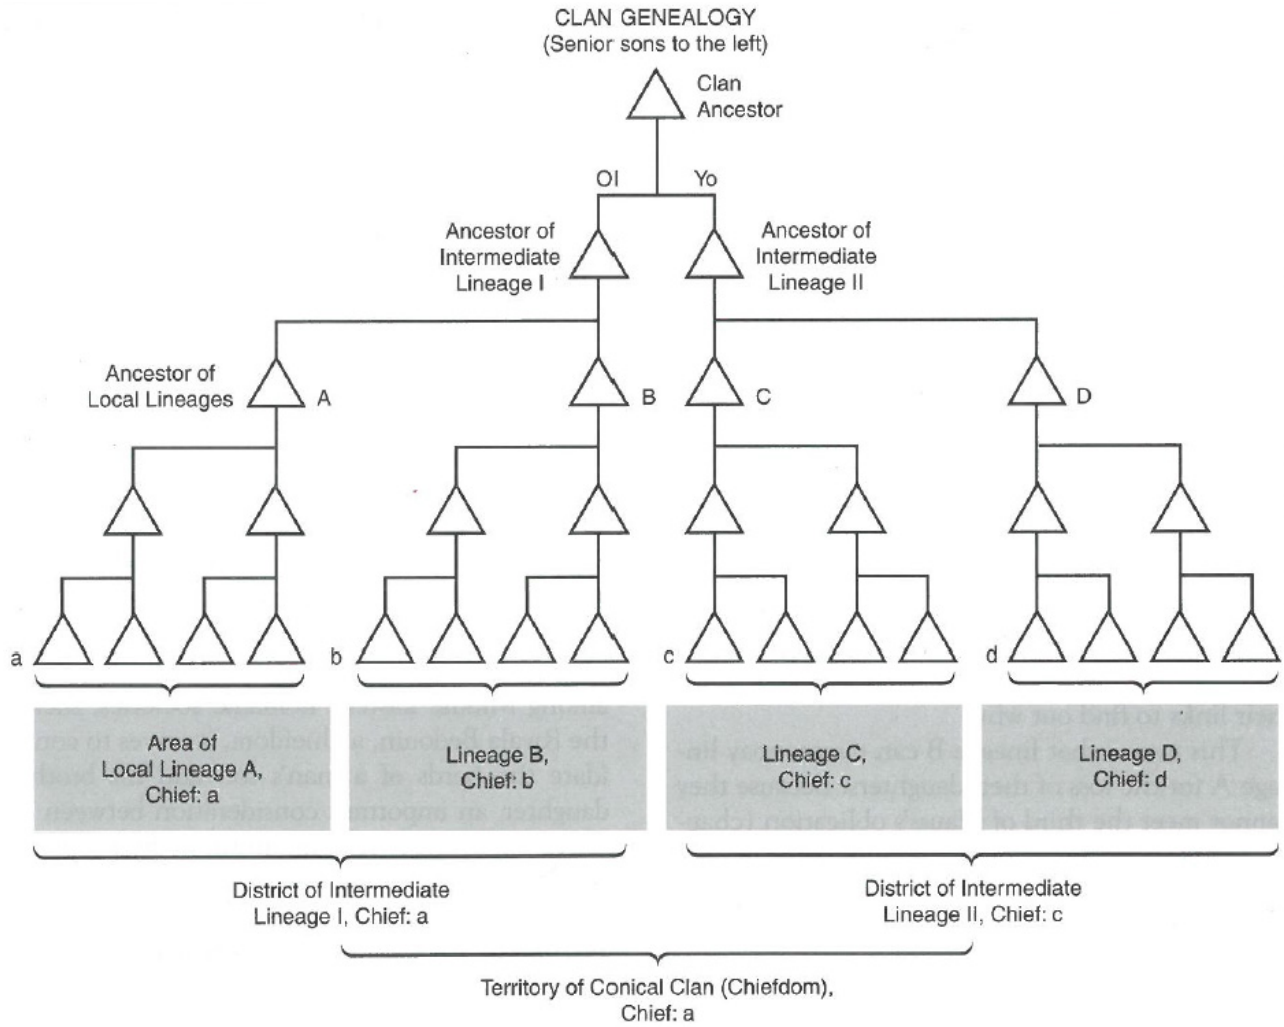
CLAN GENEALOGY
(Senior sons to the left)

Clan Ancestor

Ol

Yo

Ancestor of Intermediate Lineage I

Ancestor of Intermediate Lineage II

Ancestor of Local Lineages

A

B

C

D

a

b

c

d

Area of Local Lineage A, Chief: a

Lineage B, Chief: b

Lineage C, Chief: c

Lineage D, Chief: d

District of Intermediate Lineage I, Chief: a

District of Intermediate Lineage II, Chief: c

Territory of Conical Clan (Chiefdom), Chief: a